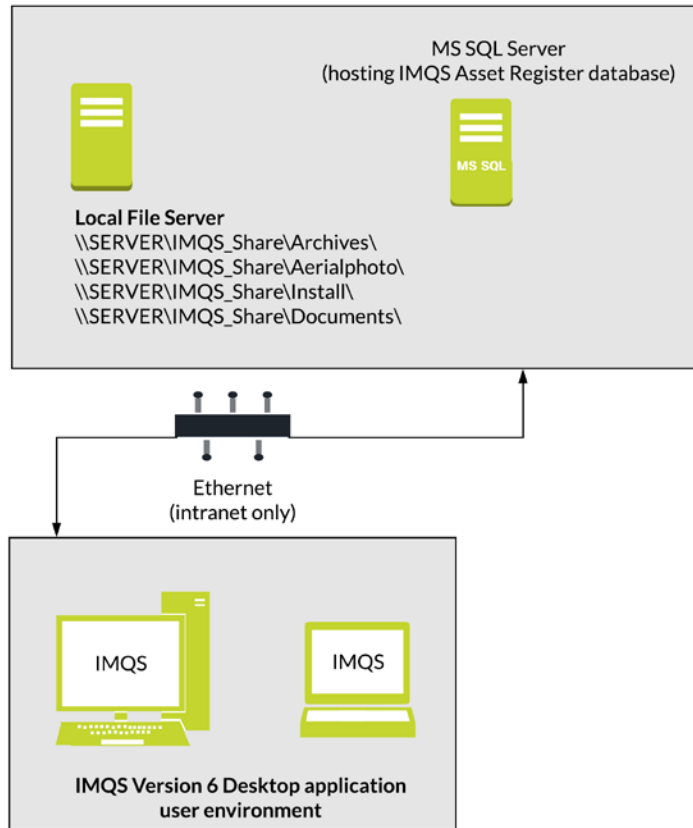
MS SQL Server
(hosting IMQS Asset Register database)

MS SQL

Local File Server
\\SERVER\IMQS_Share\Archives\
\\SERVER\IMQS_Share\Aerialphoto\
\\SERVER\IMQS_Share\Install\
\\SERVER\IMQS_Share\Documents\

Ethernet
(intranet only)

IMQS

IMQS

IMQS Version 6 Desktop application user environment